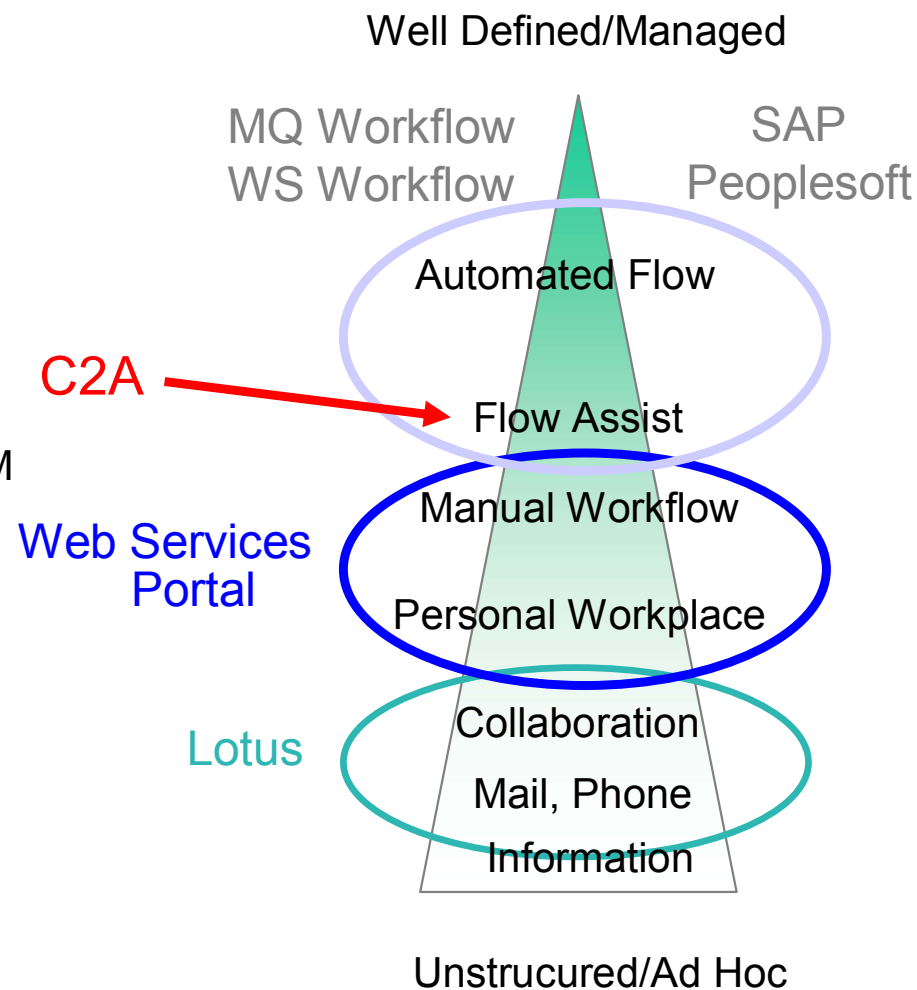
Well Defined/Managed

MQ Workflow
WS Workflow

SAP
Peoplesoft

Automated Flow

C2A

Flow Assist

M

Manual Workflow

Web Services
Portal

Personal Workplace

Lotus

Collaboration

Mail, Phone

Information

Unstrucured/Ad Hoc